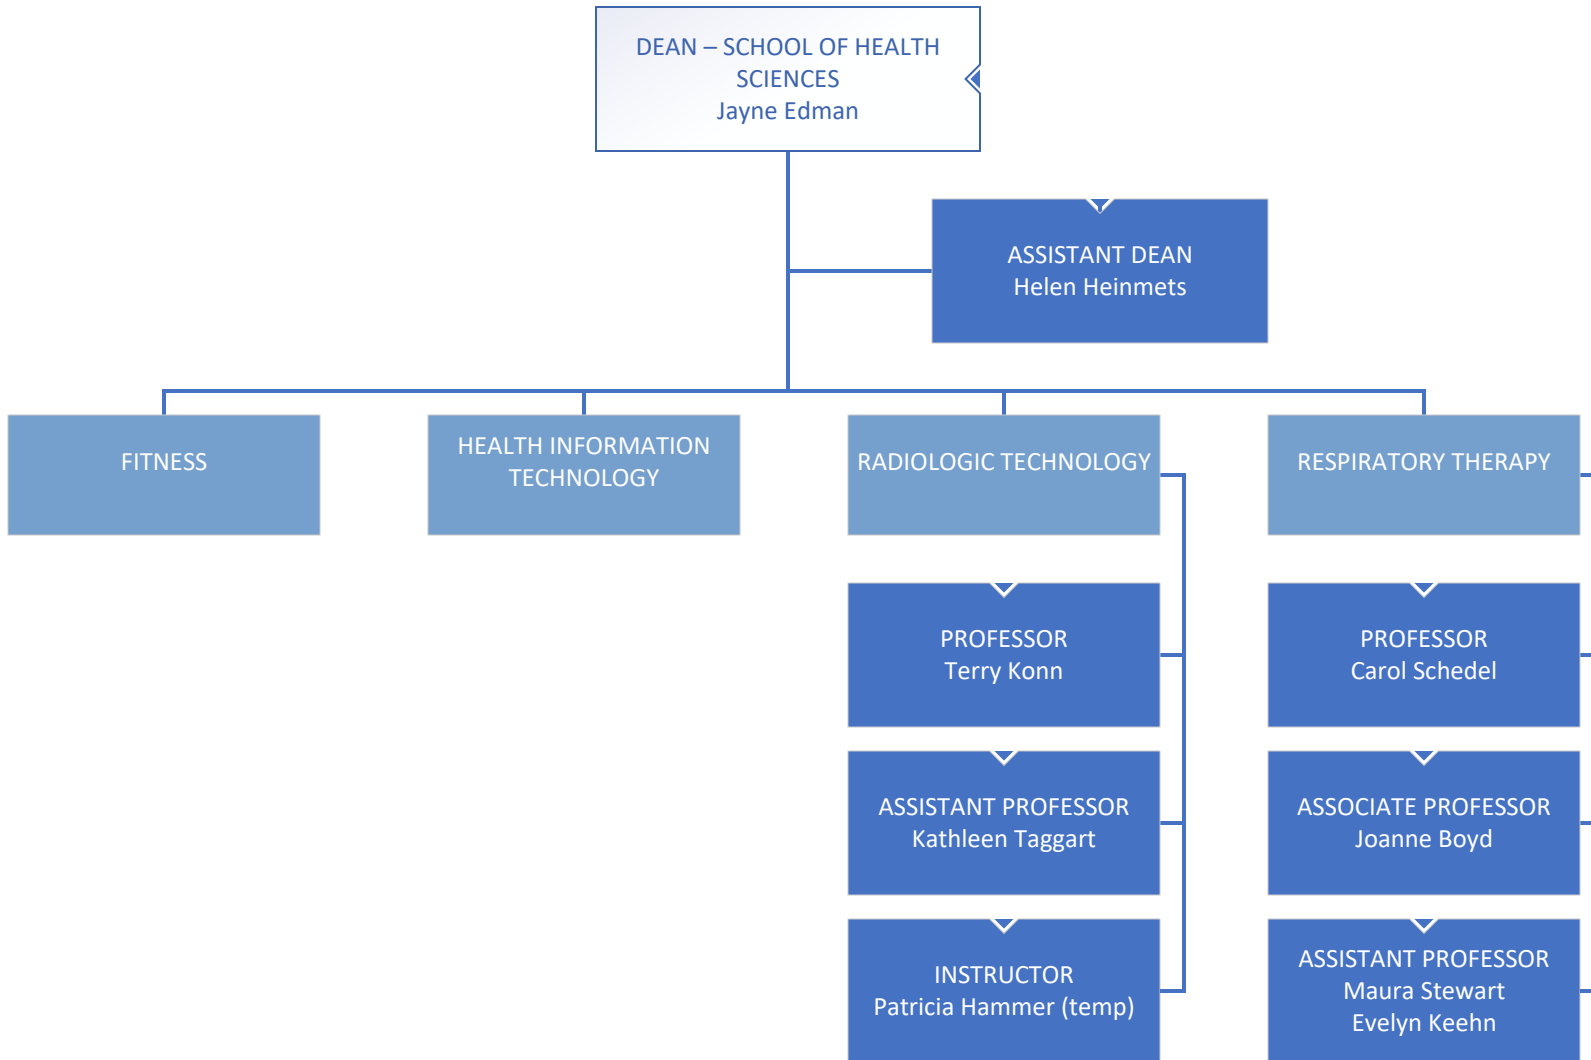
DEAN – SCHOOL OF HEALTH SCIENCES
Jayne Edman

ASSISTANT DEAN
Helen Heinmets

FITNESS

HEALTH INFORMATION TECHNOLOGY

RADIOLOGIC TECHNOLOGY

PROFESSOR
Terry Konn

ASSISTANT PROFESSOR
Kathleen Taggart

INSTRUCTOR
Patricia Hammer (temp)

RESPIRATORY THERAPY

PROFESSOR
Carol Schedel

ASSOCIATE PROFESSOR
Joanne Boyd

ASSISTANT PROFESSOR
Maura Stewart
Evelyn Keehn